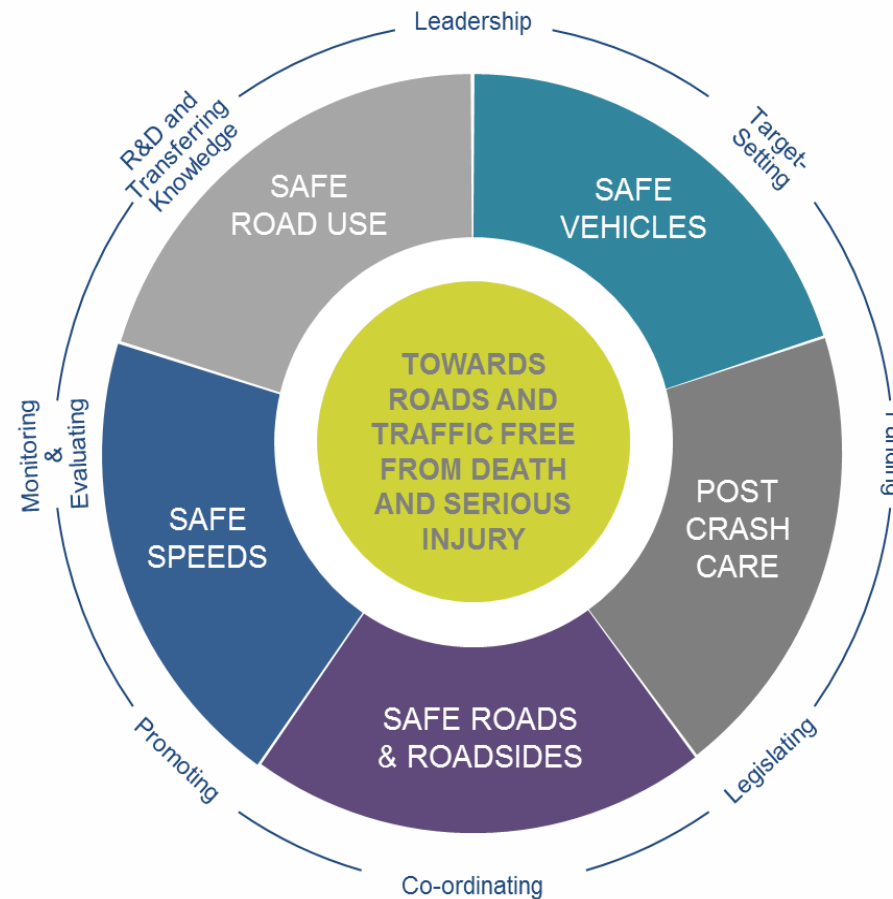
Leadership

Target-Setting

Funding

Legislating

Co-ordinating

Promoting

Monitoring & Evaluating

R&D and Transferring Knowledge

SAFE ROAD USE

SAFE VEHICLES

POST CRASH CARE

SAFE ROADS & ROADSIDES

SAFE SPEEDS

TOWARDS ROADS AND TRAFFIC FREE FROM DEATH AND SERIOUS INJURY